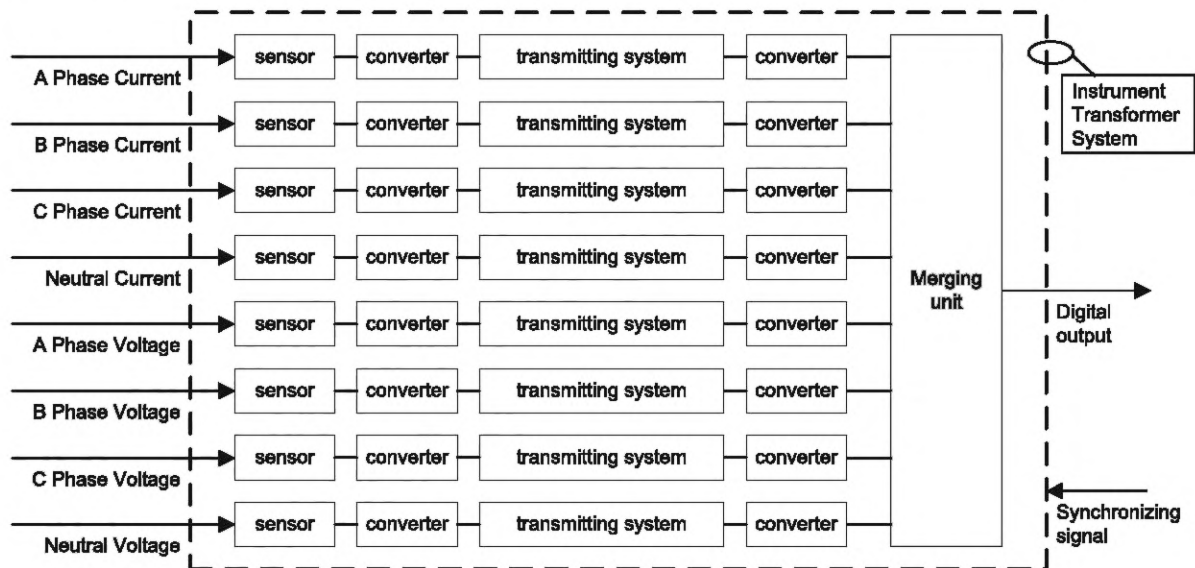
A Phase Current
sensor
converter
transmitting system
converter

B Phase Current
sensor
converter
transmitting system
converter

C Phase Current
sensor
converter
transmitting system
converter

Neutral Current
sensor
converter
transmitting system
converter

A Phase Voltage
sensor
converter
transmitting system
converter

B Phase Voltage
sensor
converter
transmitting system
converter

C Phase Voltage
sensor
converter
transmitting system
converter

Neutral Voltage
sensor
converter
transmitting system
converter

Merging unit

Instrument Transformer System

Digital output

Synchronizing signal